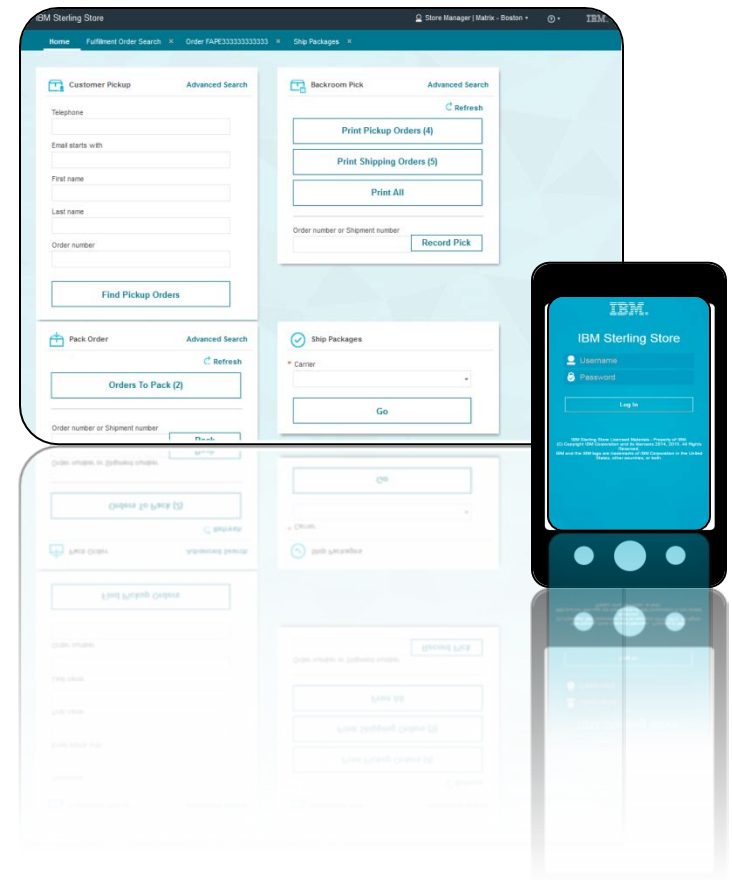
IBM Sterling Store

Store Manager | Matrix - Boston

IBM.

Home

Fulfillment Order Search ×

Order FAPE333333333333 ×

Ship Packages ×

Customer Pickup

Advanced Search

Telephone

Email starts with

First name

Last name

Order number

Find Pickup Orders

Backroom Pick

Advanced Search

Refresh

Print Pickup Orders (4)

Print Shipping Orders (5)

Print All

Order number or Shipment number

Record Pick

Pack Order

Advanced Search

Refresh

Orders To Pack (2)

Order number or Shipment number

Pack

Ship Packages

* Carrier

Go

IBM.

IBM Sterling Store

Username

Password

Log In

IBM Sterling Store Licensed Materials - Property of IBM (C) Copyright IBM Corporation and its licensors 2014, 2015. All Rights Reserved. IBM and the IBM logo are trademarks of IBM Corporation in the United States, other countries, or both.